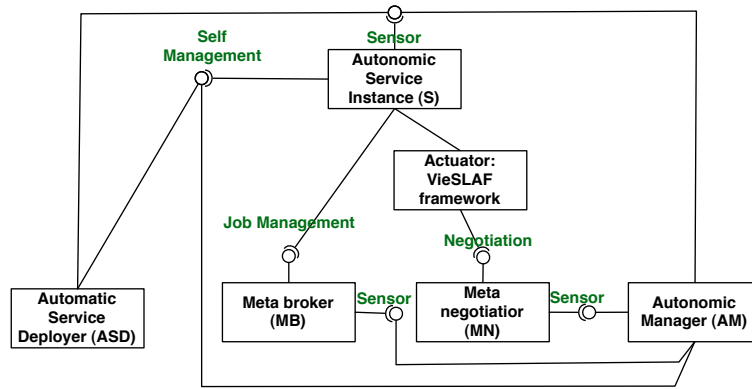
Sensor

Self Management

Autonomic Service Instance (S)

Actuator: VieSLAF framework

Job Management

Negotiation

Automatic Service Deployer (ASD)

Meta broker (MB)

Sensor

Meta negotiatior (MN)

Sensor

Autonomic Manager (AM)